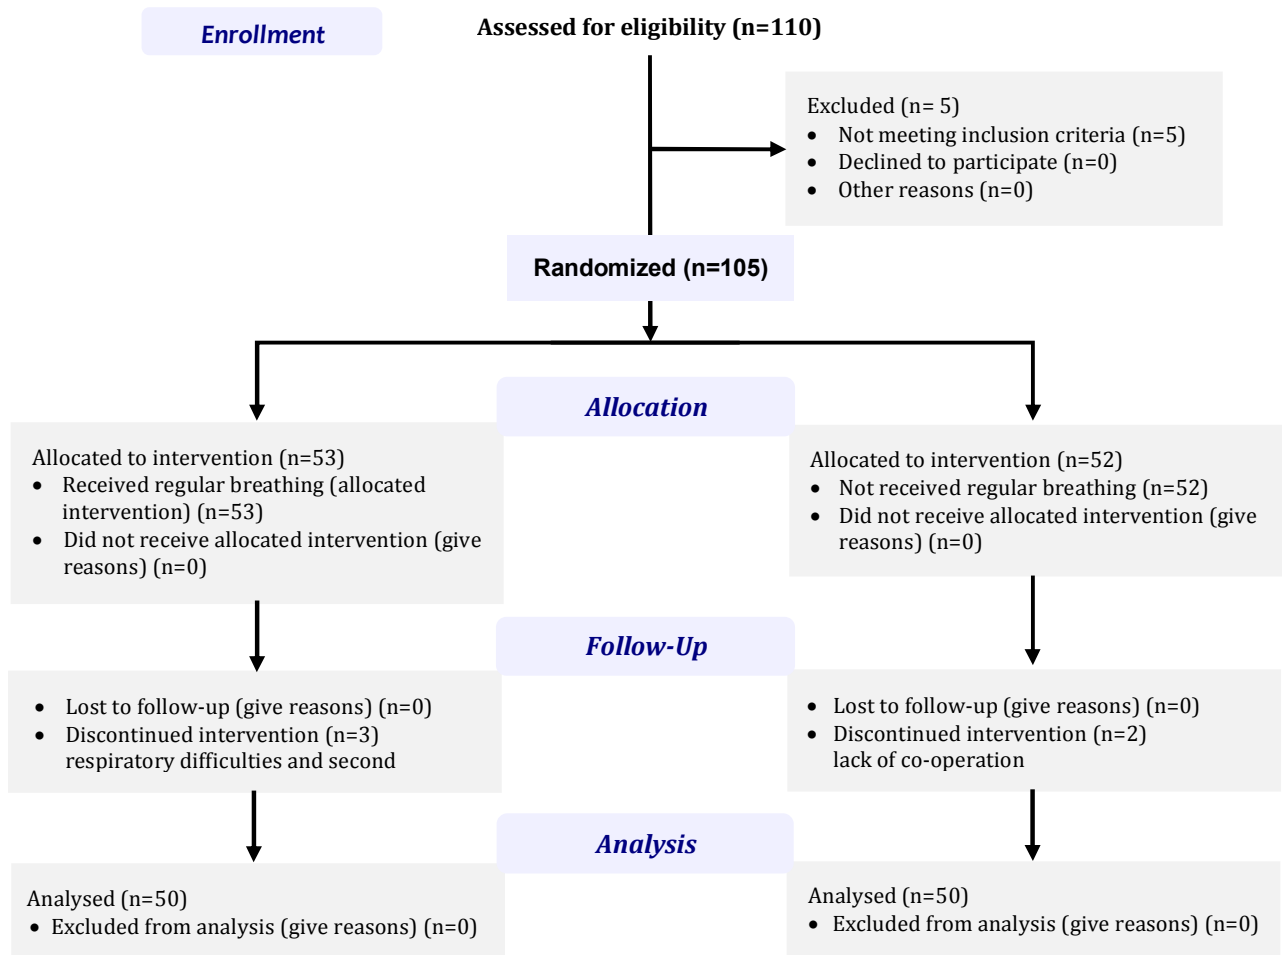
Enrollment

Assessed for eligibility (n=110)

Excluded (n= 5)
- Not meeting inclusion criteria (n=5)
- Declined to participate (n=0)
- Other reasons (n=0)

Randomized (n=105)

Allocation

Allocated to intervention (n=53)
- Received regular breathing (allocated intervention) (n=53)
- Did not receive allocated intervention (give reasons) (n=0)

Allocated to intervention (n=52)
- Not received regular breathing (n=52)
- Did not receive allocated intervention (give reasons) (n=0)

Follow-Up

- Lost to follow-up (give reasons) (n=0)
- Discontinued intervention (n=3) respiratory difficulties and second

- Lost to follow-up (give reasons) (n=0)
- Discontinued intervention (n=2) lack of co-operation

Analysis

Analysed (n=50)
- Excluded from analysis (give reasons) (n=0)

Analysed (n=50)
- Excluded from analysis (give reasons) (n=0)